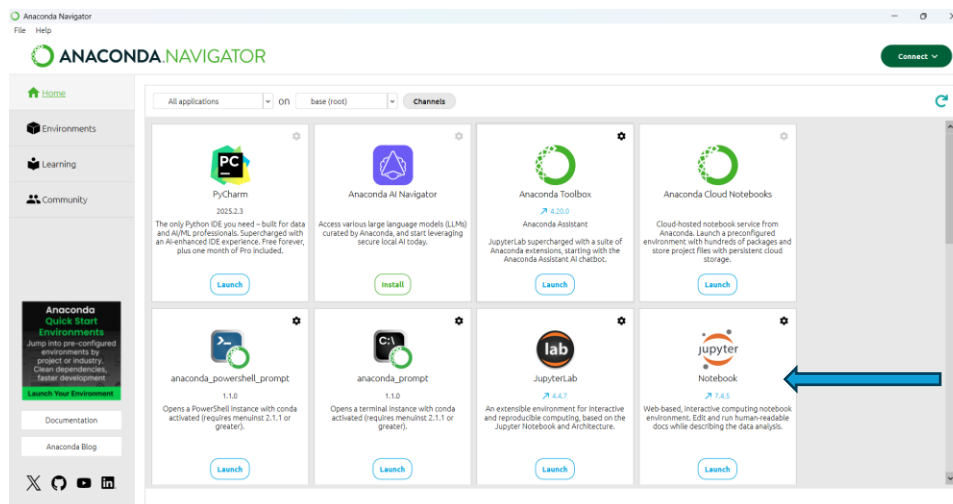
Anaconda Navigator
File Help
ANACONDA.NAVIGATOR
Connect

Home
Environments
Learning
Community

Anaconda
Quick Start
Environments
Jump into pre-configured environments by project or industry. Clean dependencies, faster development
Launch Your Environment

Documentation
Anaconda Blog

All applications on base (root) Channels

PC
PyCharm
2025.2.3
The only Python IDE you need – built for data and AI/ML professionals. Supercharged with an AI-enhanced IDE experience. Free forever, plus one month of Pro included.
Launch

Anaconda AI Navigator
Access various large language models (LLMs) curated by Anaconda, and start leveraging secure local AI today.
Install

Anaconda Toolbox
↗ 4.20.0
Anaconda Assistant
JupyterLab supercharged with a suite of Anaconda extensions, starting with the Anaconda Assistant AI chatbot.
Launch

Anaconda Cloud Notebooks
Cloud-hosted notebook service from Anaconda. Launch a preconfigured environment with hundreds of packages and store project files with persistent cloud storage.
Launch

anaconda_powershell_prompt
1.1.0
Opens a PowerShell instance with conda activated (requires menuinst 2.1.1 or greater).
Launch

C:\
anaconda_prompt
1.1.0
Opens a terminal instance with conda activated (requires menuinst 2.1.1 or greater).
Launch

lab
JupyterLab
↗ 4.4.7
An extensible environment for interactive and reproducible computing, based on the Jupyter Notebook and Architecture.
Launch

jupyter
Notebook
↗ 7.4.5
Web-based, interactive computing notebook environment. Edit and run human-readable docs while describing the data analysis.
Launch